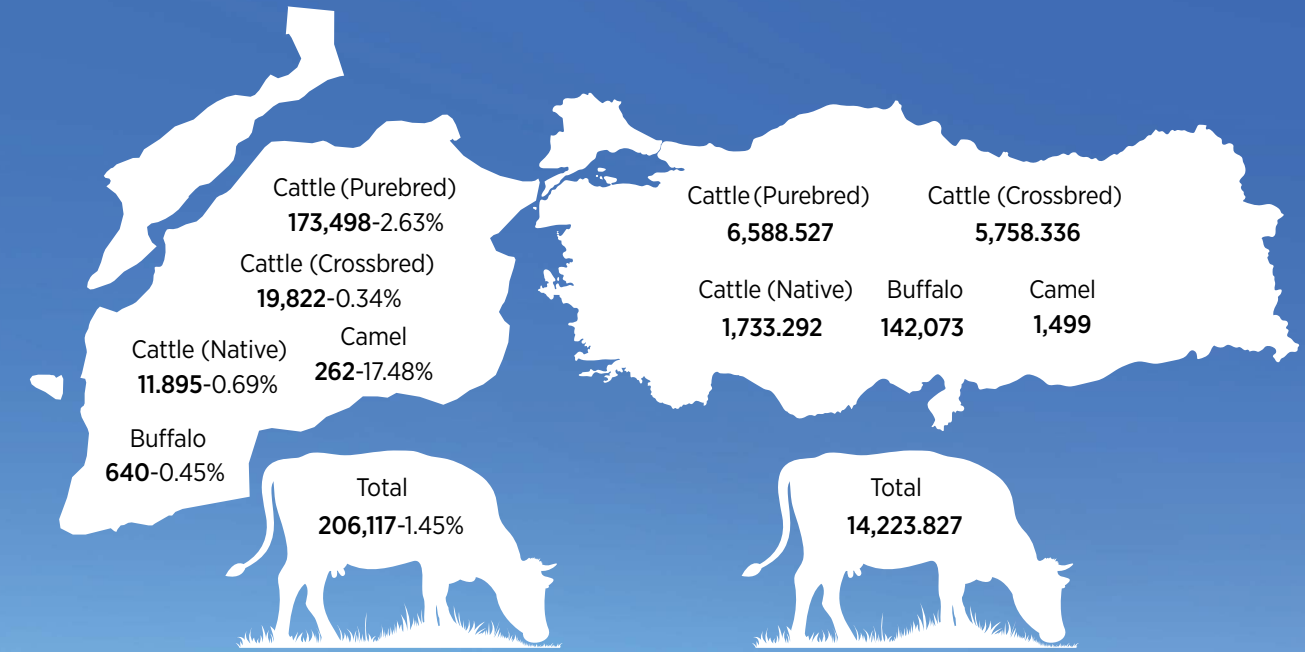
Cattle (Purebred)
**173,498**-2.63%

Cattle (Crossbred)
**19,822**-0.34%

Cattle (Native)
**11.895**-0.69%

Camel
**262**-17.48%

Buffalo
**640**-0.45%

Total
**206,117**-1.45%

Cattle (Purebred)
**6,588.527**

Cattle (Crossbred)
**5,758.336**

Cattle (Native)
**1,733.292**

Buffalo
**142,073**

Camel
**1,499**

Total
**14,223.827**